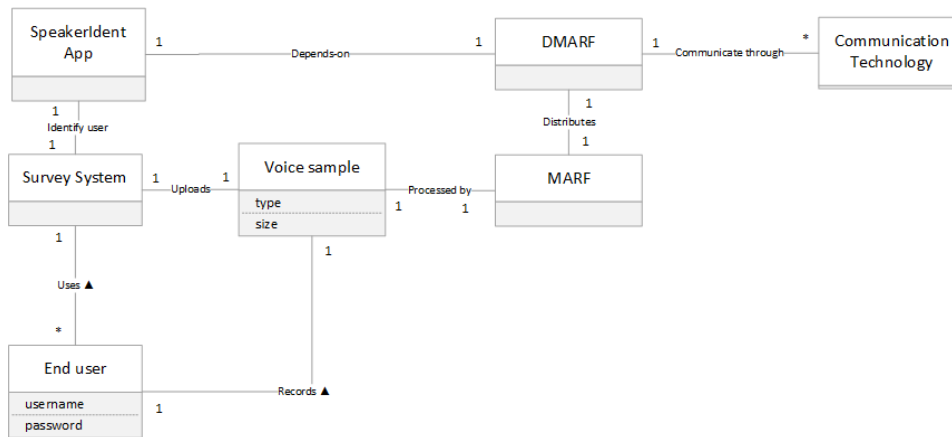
SpeakerIdent App

1

Depends-on

1

DMARF

1

Communicate through

*

Communication Technology

1

Identify user

1

1

Distributes

1

Survey System

1

Uploads

1

Voice sample

type

size

Processed by

1

1

MARF

1

Uses ▲

*

1

End user

username

password

1

Records ▲